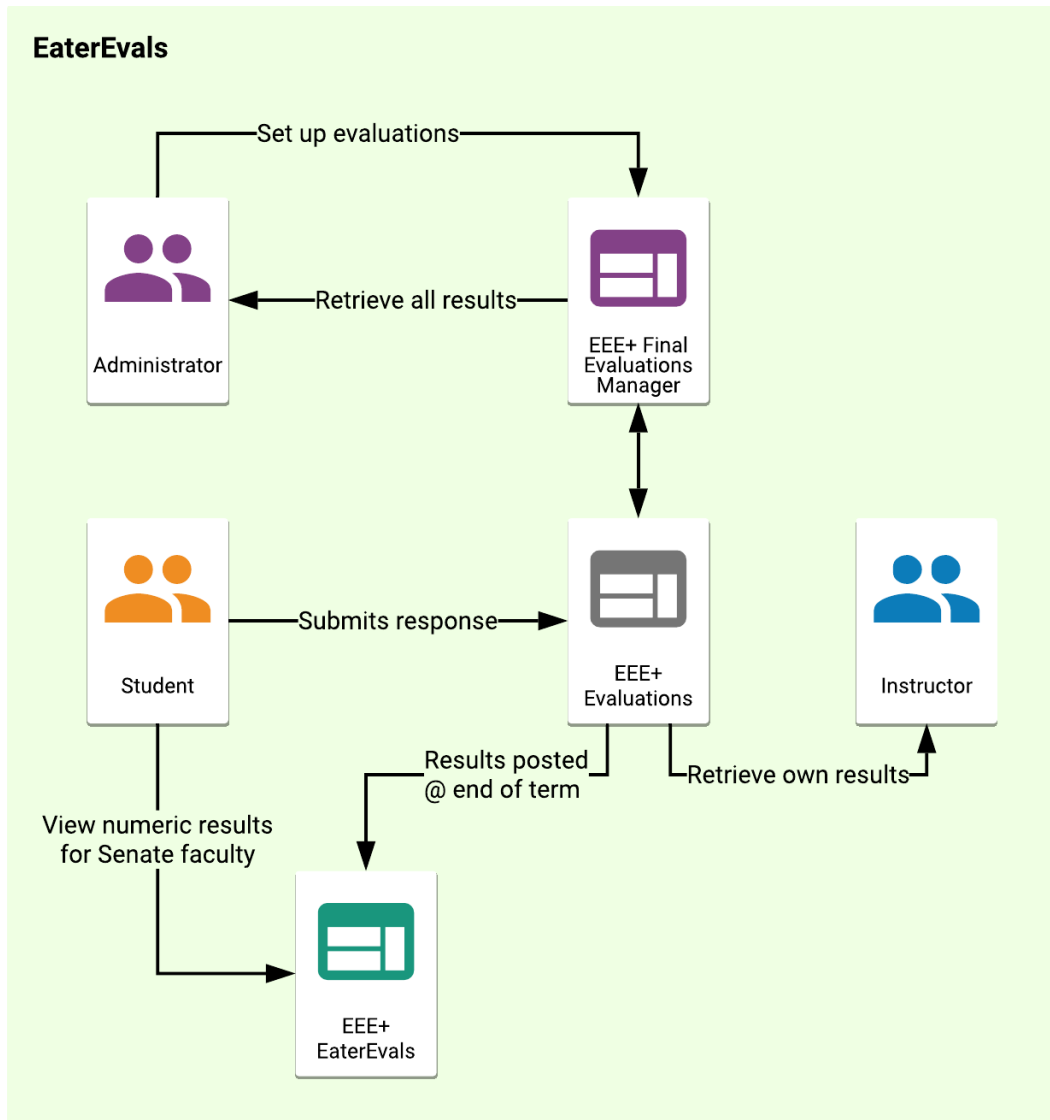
EaterEvals

Set up evaluations

Administrator

Retrieve all results

EEE+ Final Evaluations Manager

Student

Submits response

EEE+ Evaluations

Instructor

Results posted @ end of term

Retrieve own results

View numeric results for Senate faculty

EEE+ EaterEvals